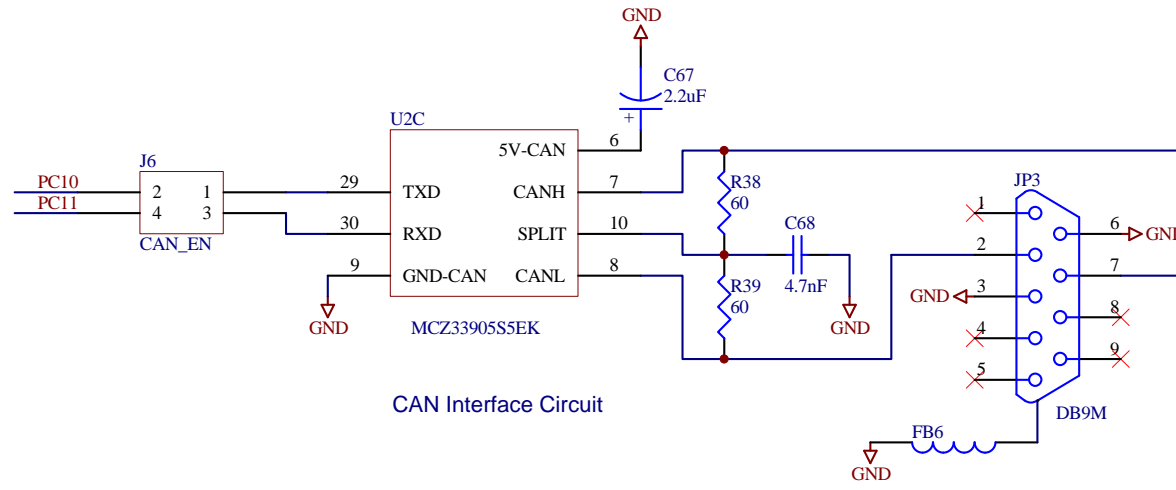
GND
C67
2.2uF
+
U2C
5V-CAN
6
PC10
PC11
J6
2 1
4 3
CAN_EN
29
TXD
CANH
7
R38
60
JP3
30
RXD
SPLIT
10
C68
1
6
GN
2
7
9
GND-CAN
CANL
8
R39
60
4.7nF
GND
3
8
GND
GND
4
MCZ33905S5EK
9
5
CAN Interface Circuit
DB9M
FB6
GND